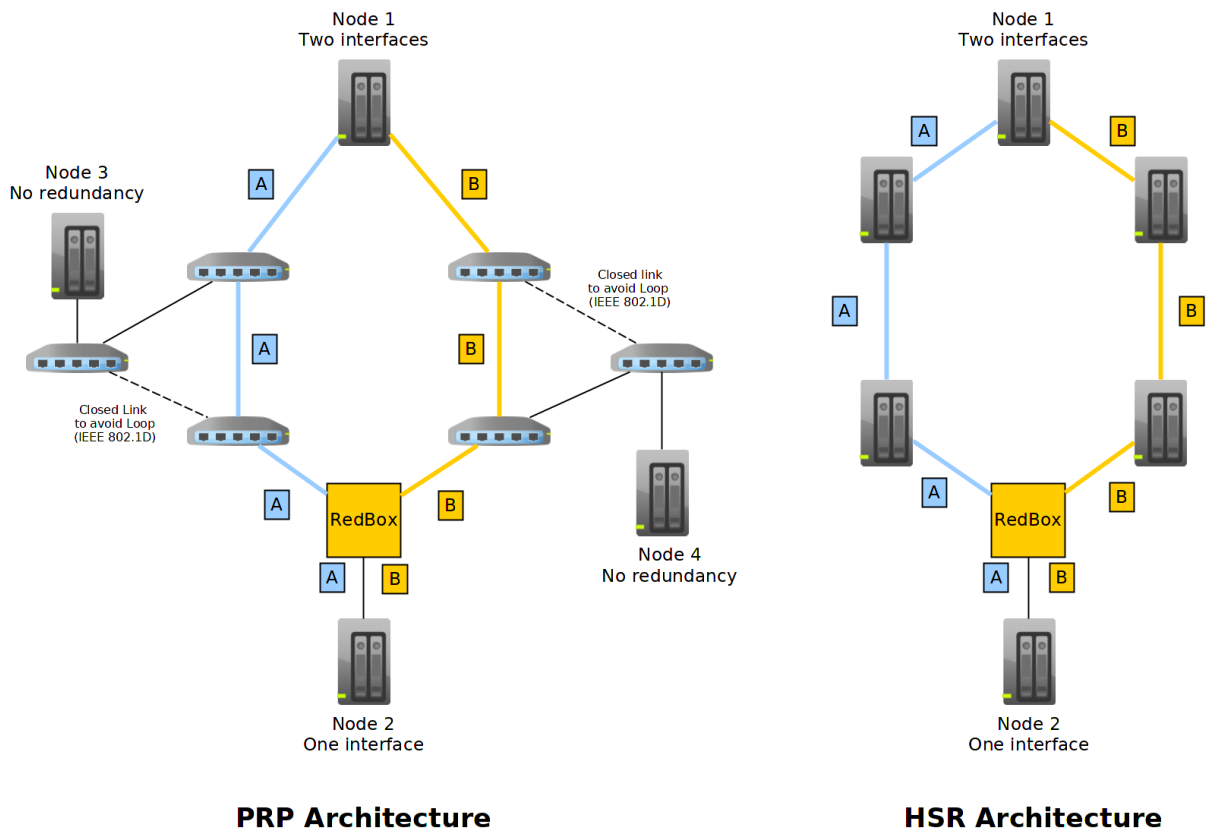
Node 1
Two interfaces

A

B

Node 3
No redundancy

Closed link
to avoid Loop
(IEEE 802.1D)

A

B

Closed Link
to avoid Loop
(IEEE 802.1D)

A

RedBox

B

A

B

Node 4
No redundancy

Node 2
One interface

PRP Architecture

Node 1
Two interfaces

A

B

A

B

A

RedBox

B

A

B

Node 2
One interface

HSR Architecture